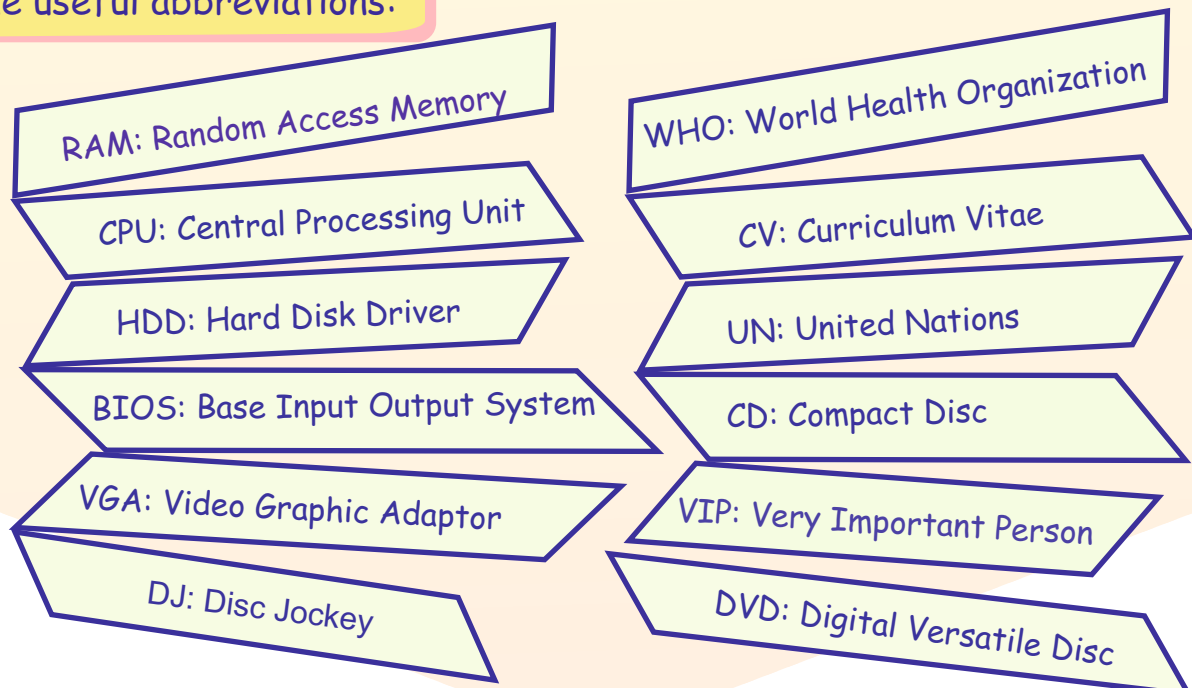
e useful abbreviations:

RAM: Random Access Memory

CPU: Central Processing Unit

HDD: Hard Disk Driver

BIOS: Base Input Output System

VGA: Video Graphic Adaptor

DJ: Disc Jockey

WHO: World Health Organization

CV: Curriculum Vitae

UN: United Nations

CD: Compact Disc

VIP: Very Important Person

DVD: Digital Versatile Disc